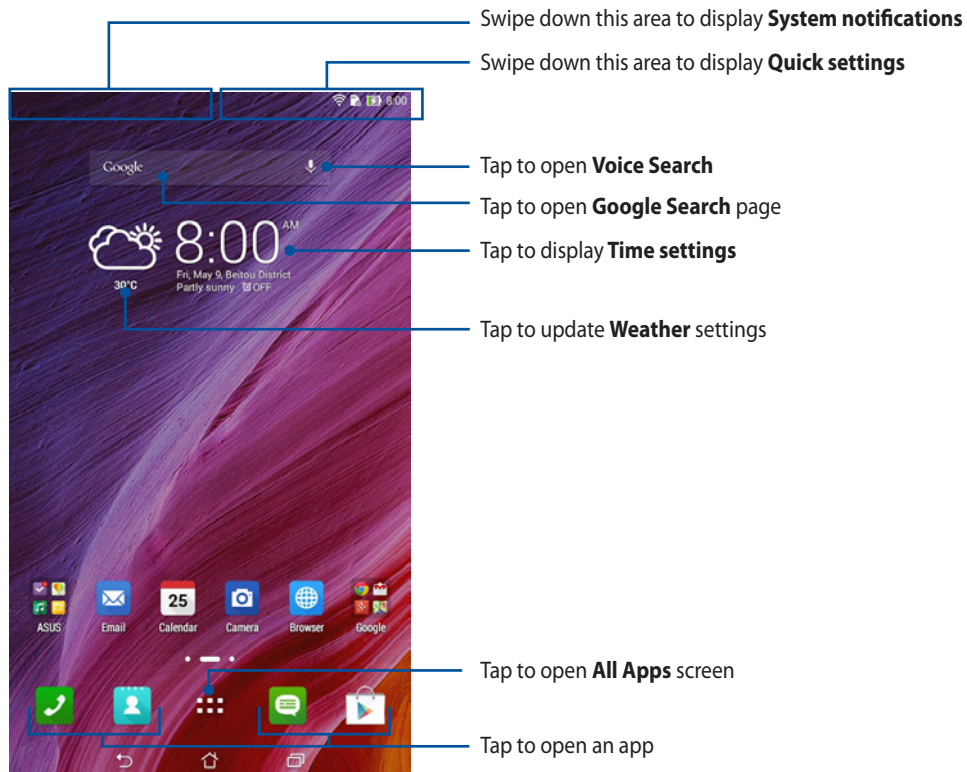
Swipe down this area to display **System notifications**

Swipe down this area to display **Quick settings**

8:00

Google

Tap to open **Voice Search**

Tap to open **Google Search** page

8:00 AM

Tap to display **Time settings**

Fri, May 9, Beitou District
Partly sunny OFF

30°C

Tap to update **Weather** settings

ASUS Email 25 Calendar Camera Browser Google

Tap to open **All Apps** screen

Tap to open an app